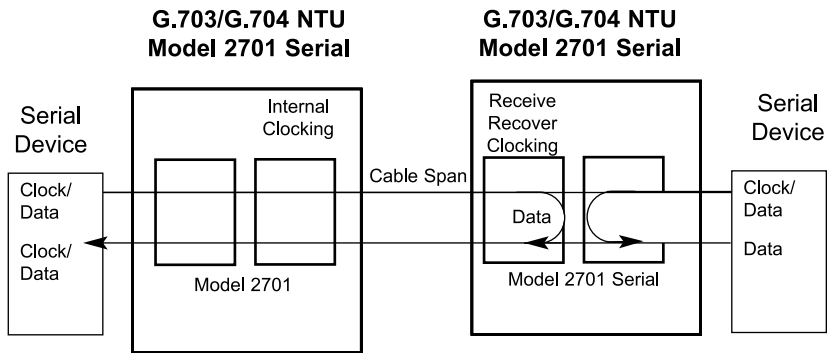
G.703/G.704 NTU
Model 2701 Serial

G.703/G.704 NTU
Model 2701 Serial

Serial
Device

Internal
Clocking

Receive
Recover
Clocking

Serial
Device

Clock/
Data

Cable Span

Clock/
Data

Data

Clock/
Data

Data

Model 2701

Model 2701 Serial